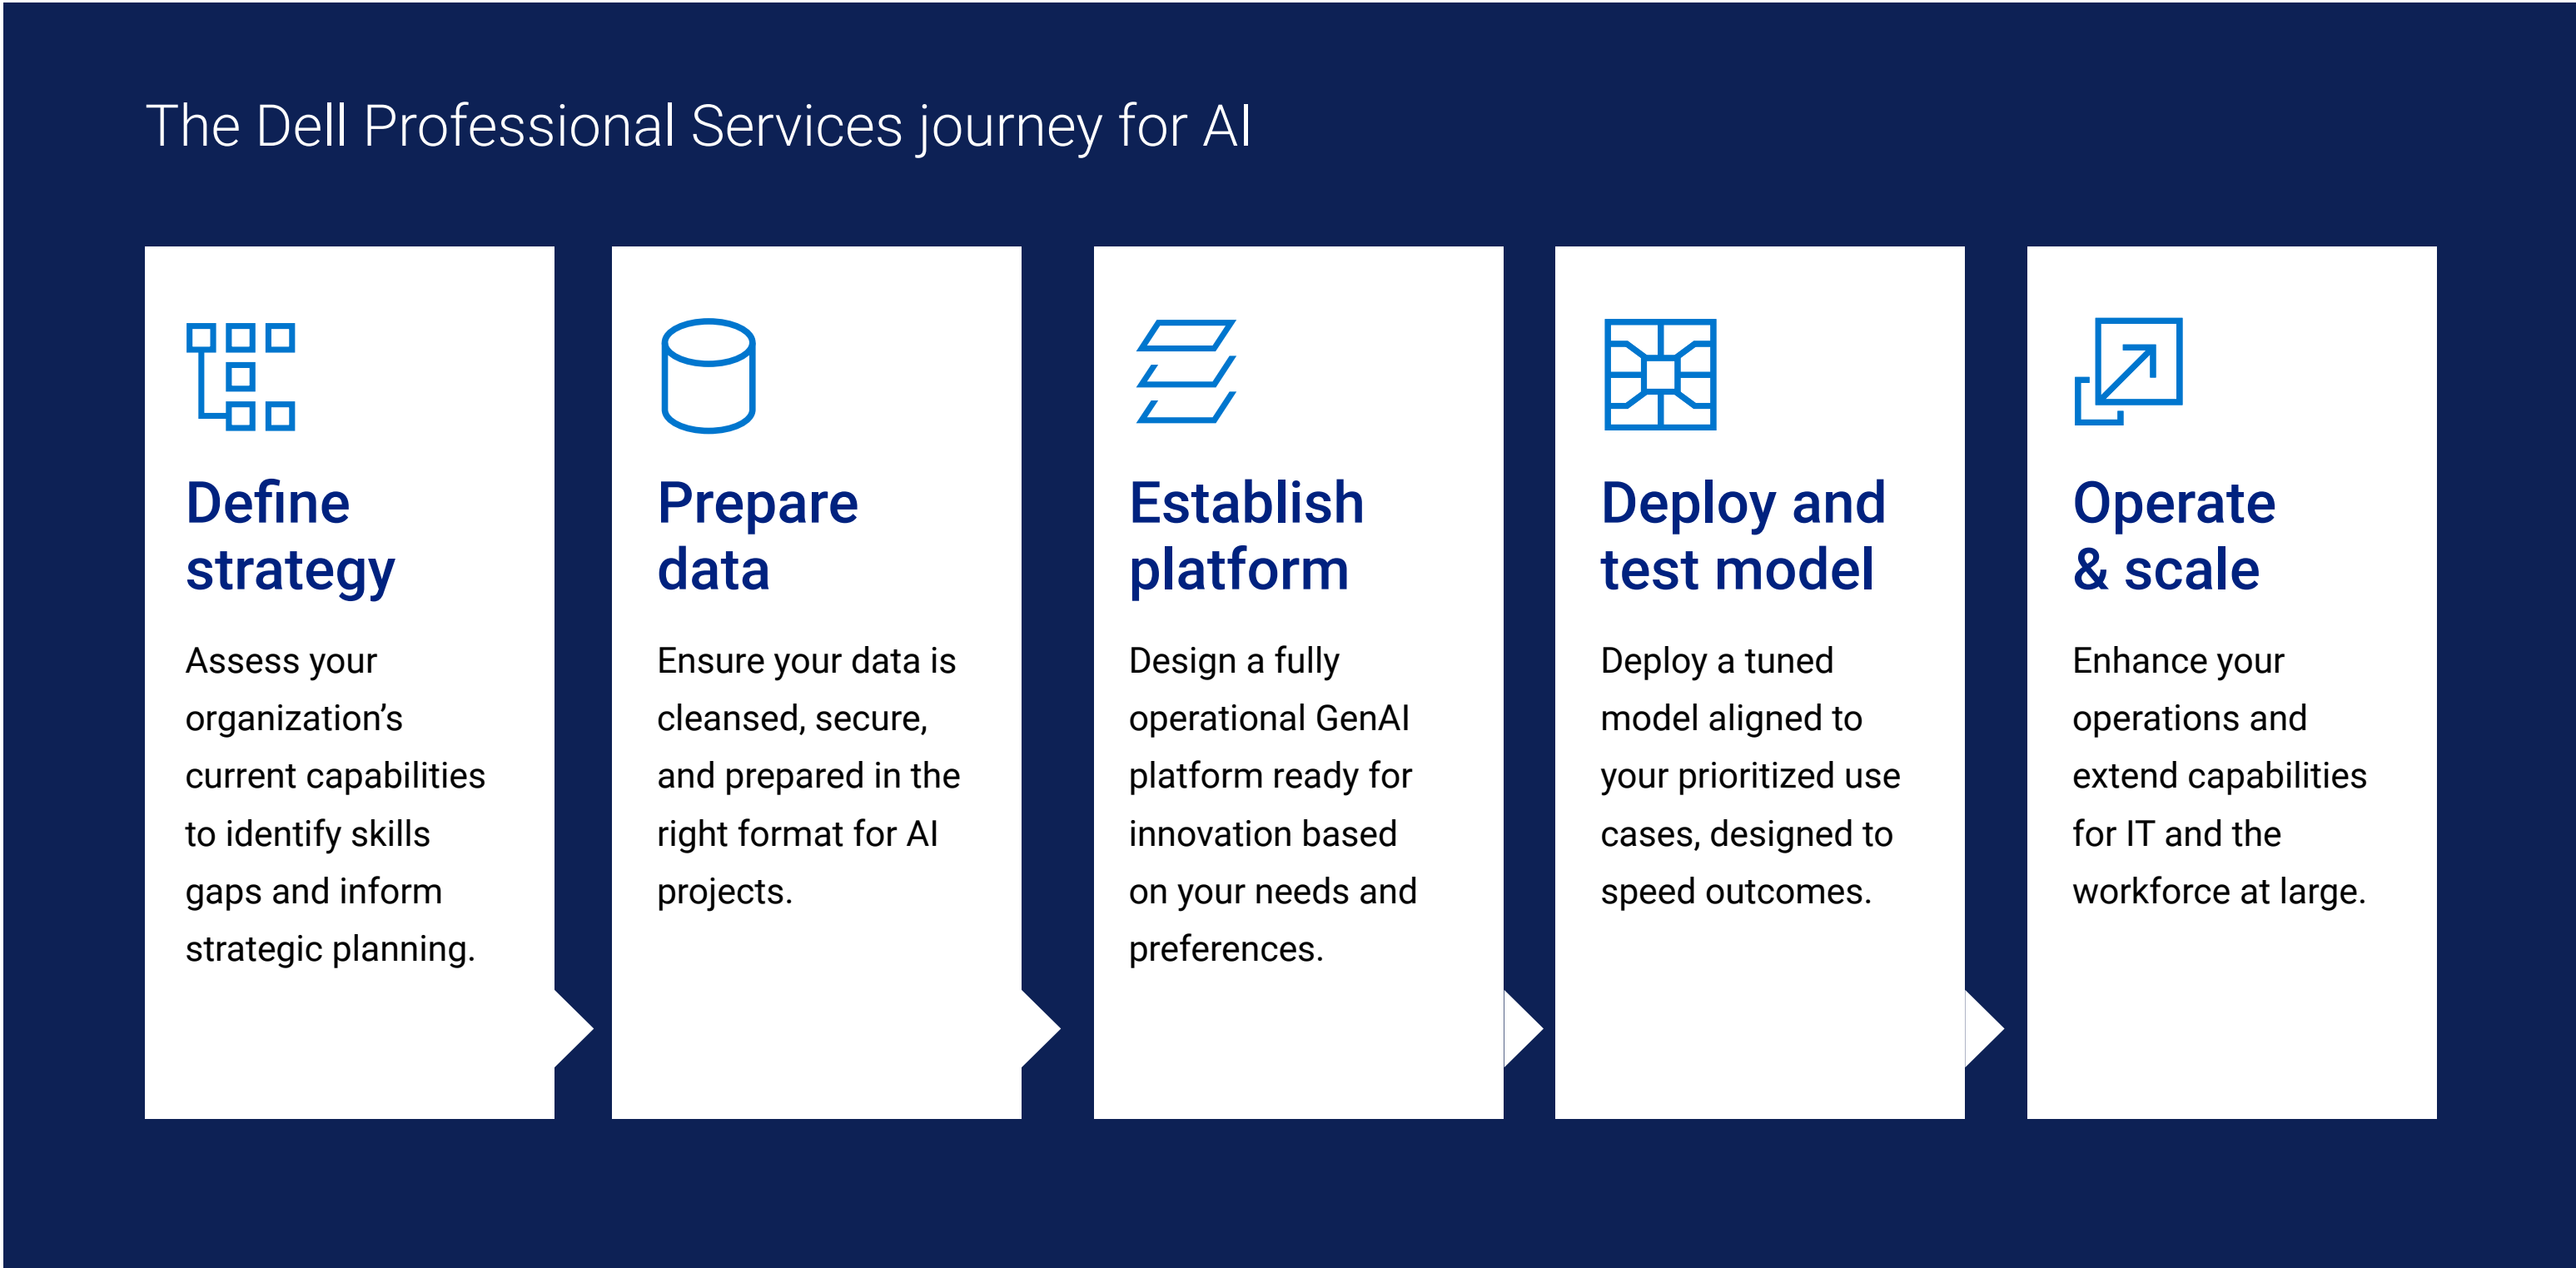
The Dell Professional Services journey for AI

Define strategy

Assess your organization’s current capabilities to identify skills gaps and inform strategic planning.

Prepare data

Ensure your data is cleansed, secure, and prepared in the right format for AI projects.

Establish platform

Design a fully operational GenAI platform ready for innovation based on your needs and preferences.

Deploy and test model

Deploy a tuned model aligned to your prioritized use cases, designed to speed outcomes.

Operate & scale

Enhance your operations and extend capabilities for IT and the workforce at large.